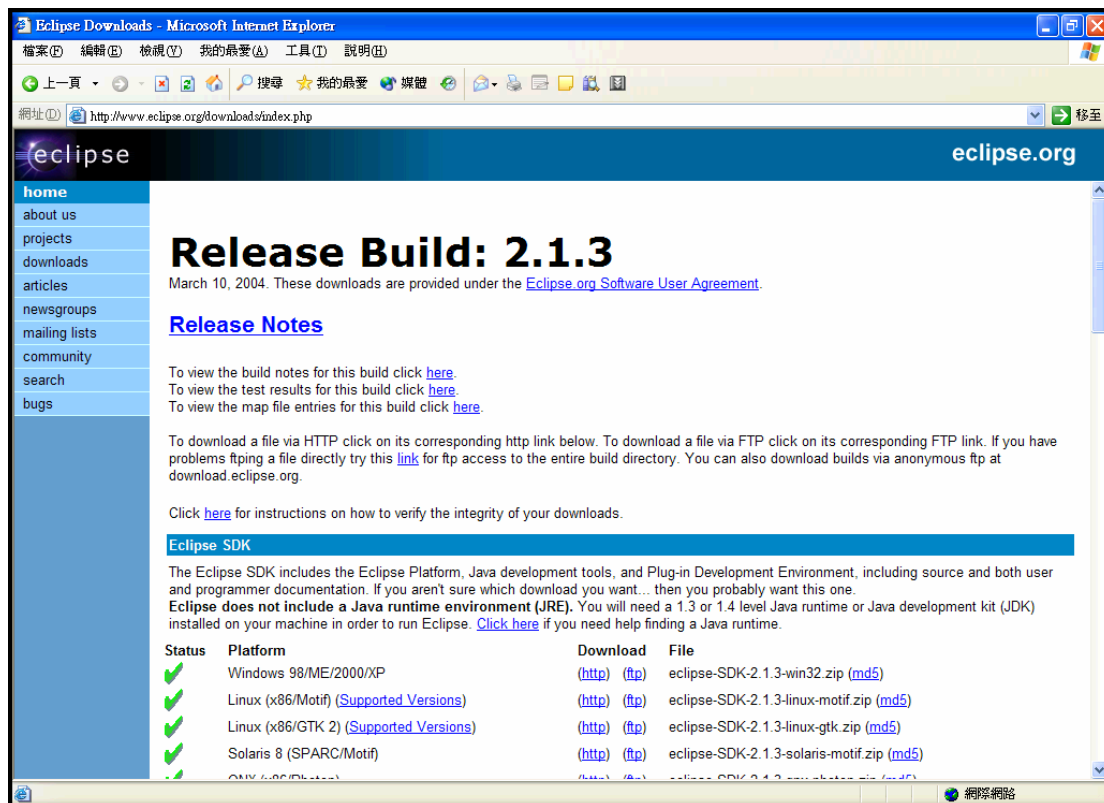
Eclipse Downloads - Microsoft Internet Explorer

檔案(F) 編輯(E) 檢視(V) 我的最愛(A) 工具(T) 說明(H)

上一頁 搜尋 我的最愛 媒體

網址(D) http://www.eclipse.org/downloads/index.php 移至

eclipse

eclipse.org

home
about us
projects
downloads
articles
newsgroups
mailing lists
community
search
bugs

Release Build: 2.1.3

March 10, 2004. These downloads are provided under the Eclipse.org Software User Agreement.

Release Notes

To view the build notes for this build click here.
To view the test results for this build click here.
To view the map file entries for this build click here.

To download a file via HTTP click on its corresponding http link below. To download a file via FTP click on its corresponding FTP link. If you have problems ftping a file directly try this link for ftp access to the entire build directory. You can also download builds via anonymous ftp at download.eclipse.org.

Click here for instructions on how to verify the integrity of your downloads.

Eclipse SDK

The Eclipse SDK includes the Eclipse Platform, Java development tools, and Plug-in Development Environment, including source and both user and programmer documentation. If you aren't sure which download you want... then you probably want this one.
Eclipse does not include a Java runtime environment (JRE). You will need a 1.3 or 1.4 level Java runtime or Java development kit (JDK) installed on your machine in order to run Eclipse. Click here if you need help finding a Java runtime.

| Status | Platform | Download | File |
|---|---|---|---|
| | Windows 98/ME/2000/XP | (http) (ftp) | eclipse-SDK-2.1.3-win32.zip (md5) |
| | Linux (x86/Motif) (Supported Versions) | (http) (ftp) | eclipse-SDK-2.1.3-linux-motif.zip (md5) |
| | Linux (x86/GTK 2) (Supported Versions) | (http) (ftp) | eclipse-SDK-2.1.3-linux-gtk.zip (md5) |
| | Solaris 8 (SPARC/Motif) | (http) (ftp) | eclipse-SDK-2.1.3-solaris-motif.zip (md5) |
| | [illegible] | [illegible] | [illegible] |

網際網路